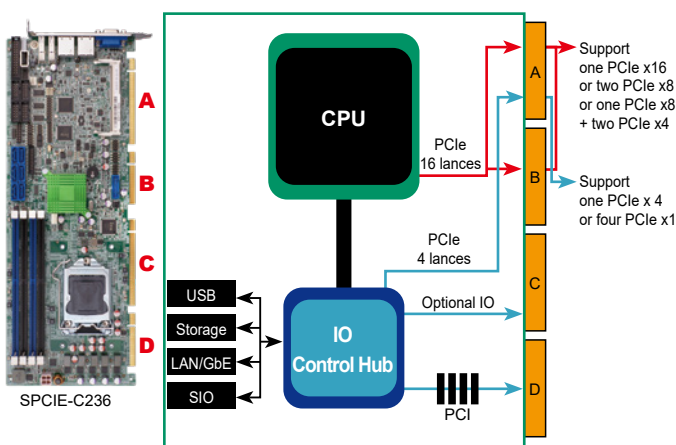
A
B
C
D
SPCIE-C236

CPU

PCIe
16 lances

PCIe
4 lances

USB
Storage
LAN/GbE
SIO

IO
Control Hub

Optional IO

PCI

A
B
C
D

Support
one PCIe x16
or two PCIe x8
or one PCIe x8
+ two PCIe x4

Support
one PCIe x 4
or four PCIe x1